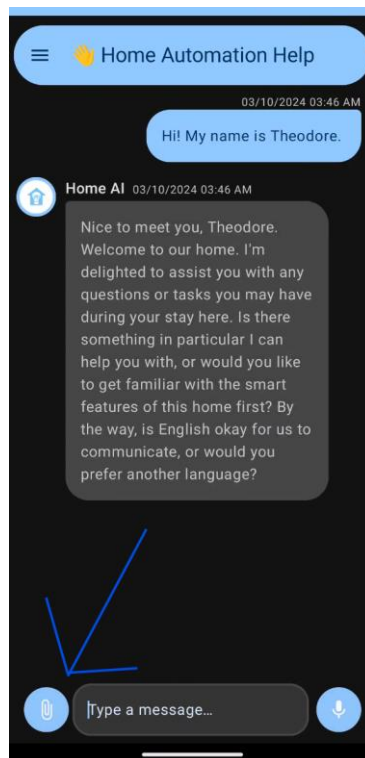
👋 Home Automation Help

03/10/2024 03:46 AM

Hi! My name is Theodore.

Home AI 03/10/2024 03:46 AM

Nice to meet you, Theodore. Welcome to our home. I'm delighted to assist you with any questions or tasks you may have during your stay here. Is there something in particular I can help you with, or would you like to get familiar with the smart features of this home first? By the way, is English okay for us to communicate, or would you prefer another language?

Type a message...